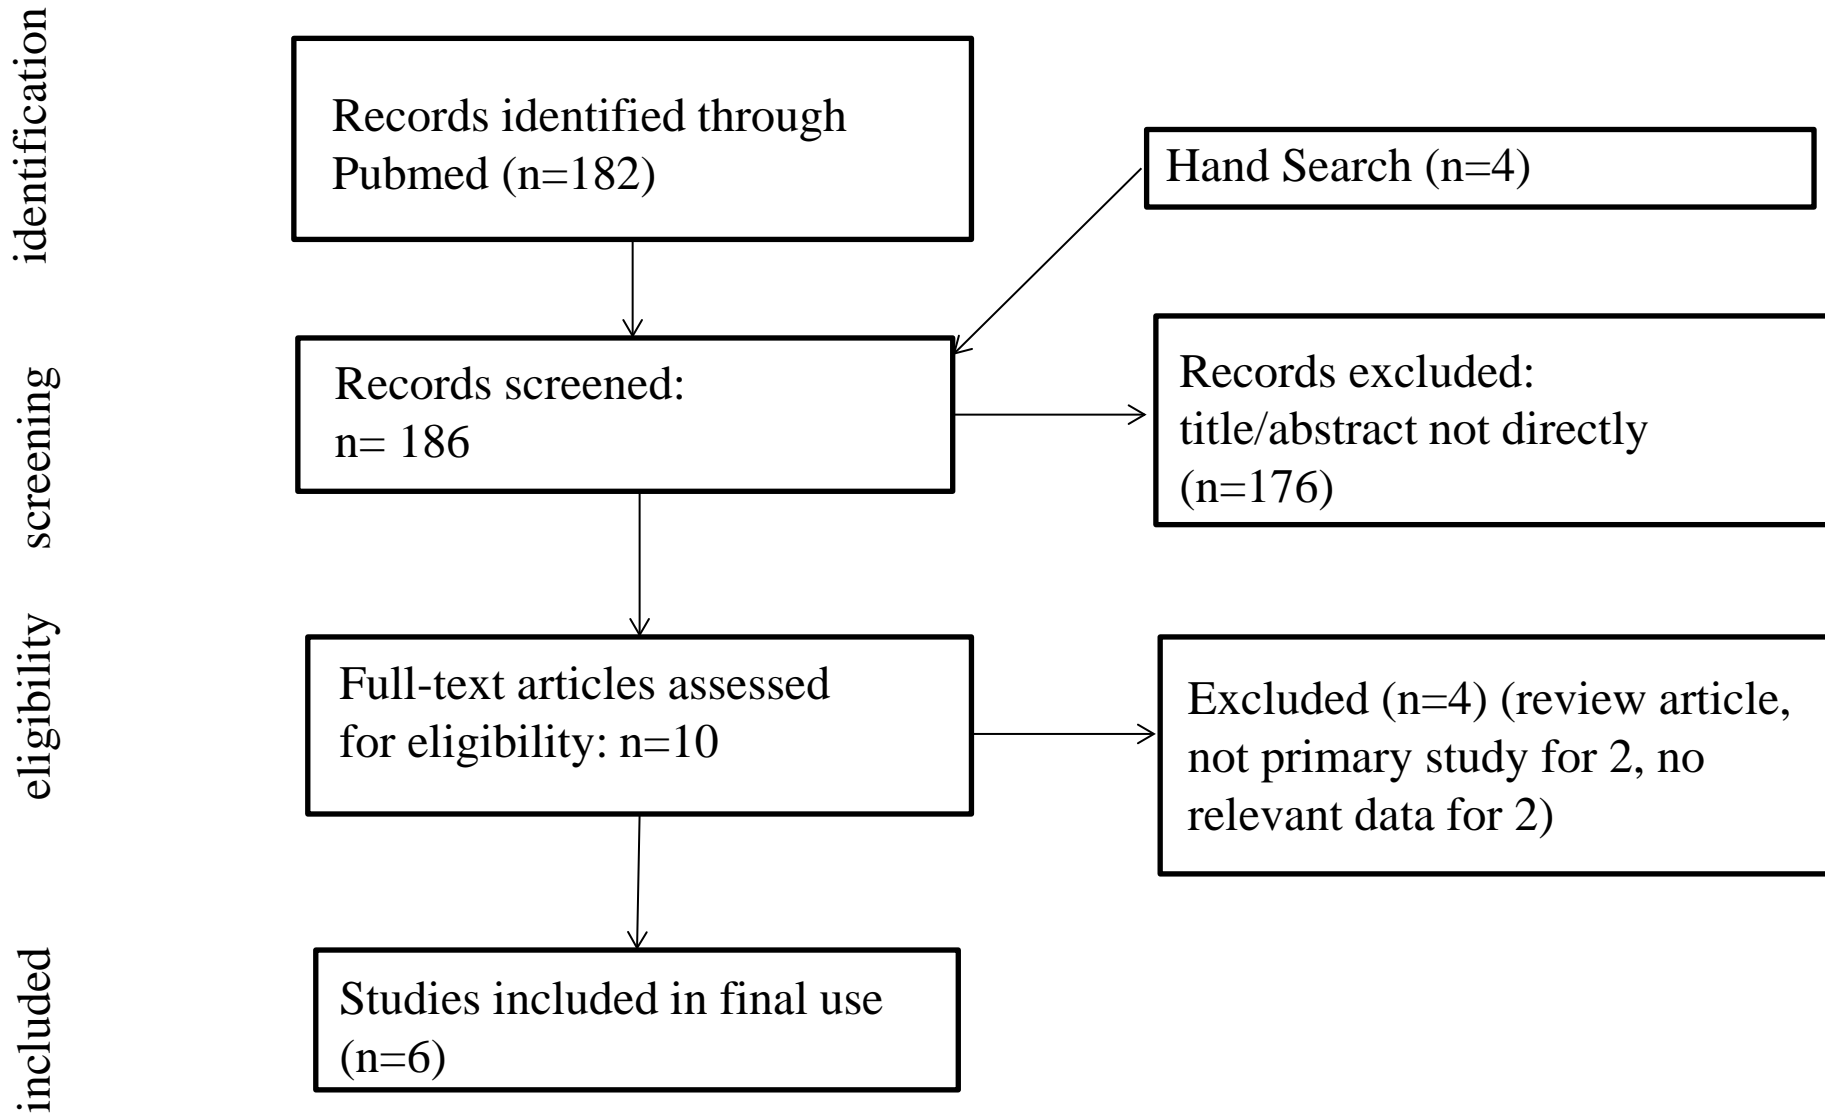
identification

Records identified through Pubmed (n=182)

Hand Search (n=4)

screening

Records screened: n= 186

Records excluded: title/abstract not directly (n=176)

eligibility

Full-text articles assessed for eligibility: n=10

Excluded (n=4) (review article, not primary study for 2, no relevant data for 2)

included

Studies included in final use (n=6)